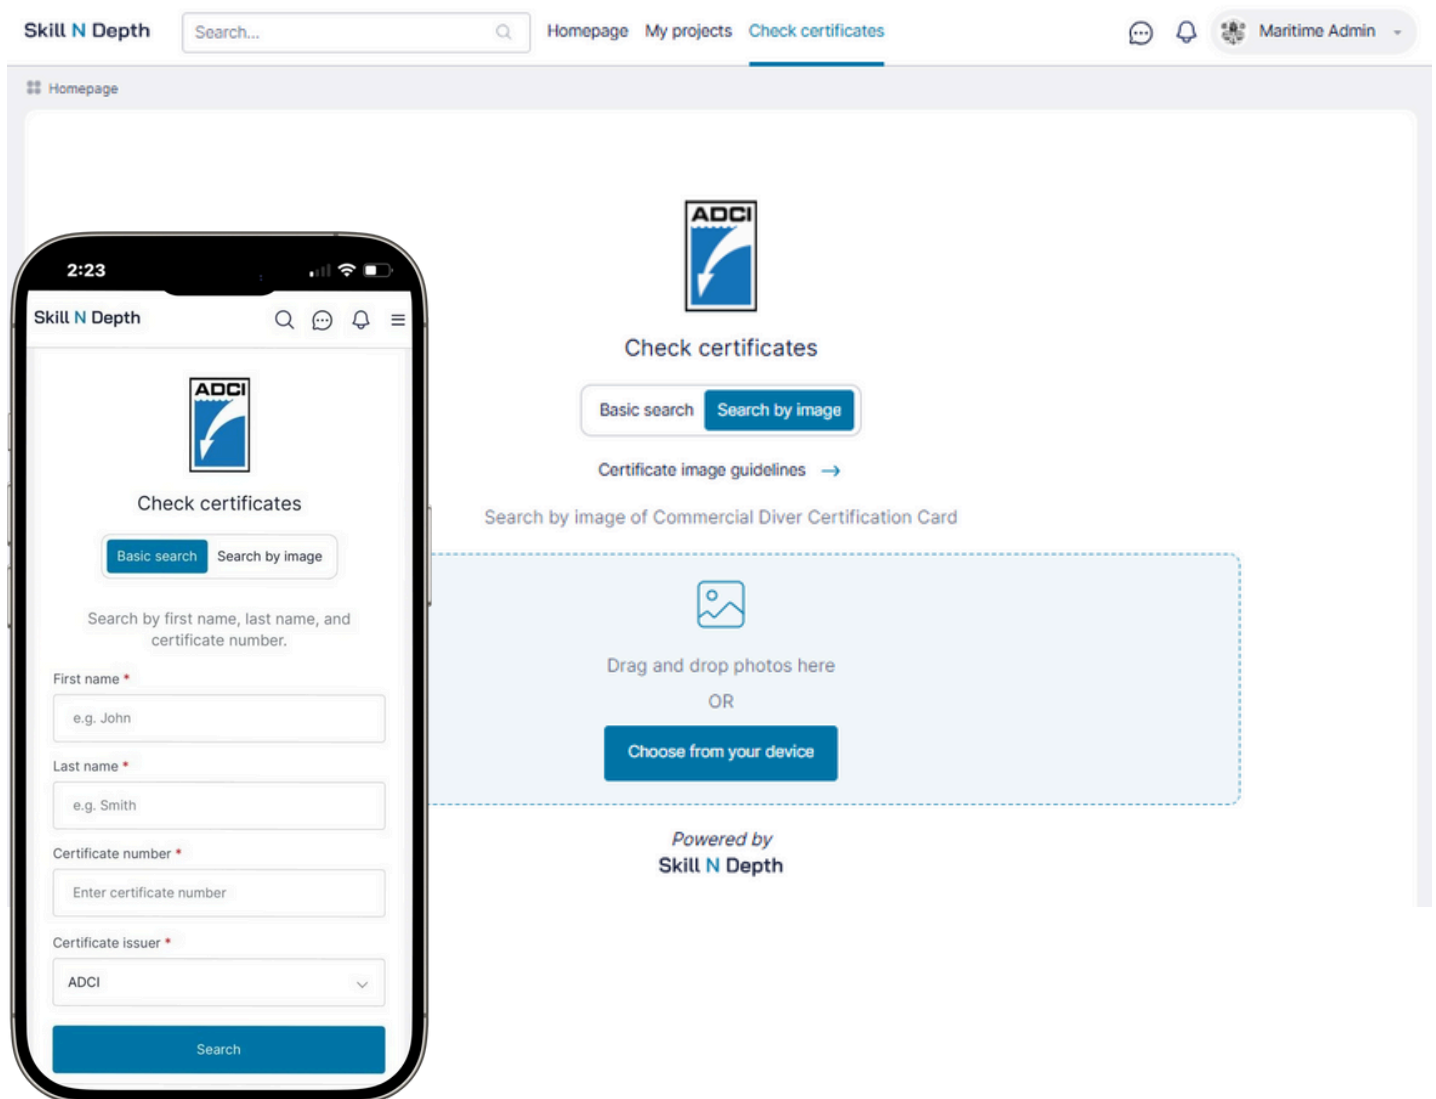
Skill N Depth
Search...
Homepage My projects Check certificates
Maritime Admin

Homepage

ADCI
Check certificates
Basic search Search by image
Certificate image guidelines →
Search by image of Commercial Diver Certification Card
Drag and drop photos here
OR
Choose from your device
Powered by
Skill N Depth

2:23
Skill N Depth
ADCI
Check certificates
Basic search Search by image
Search by first name, last name, and certificate number.
First name *
e.g. John
Last name *
e.g. Smith
Certificate number *
Enter certificate number
Certificate issuer *
ADCI
Search